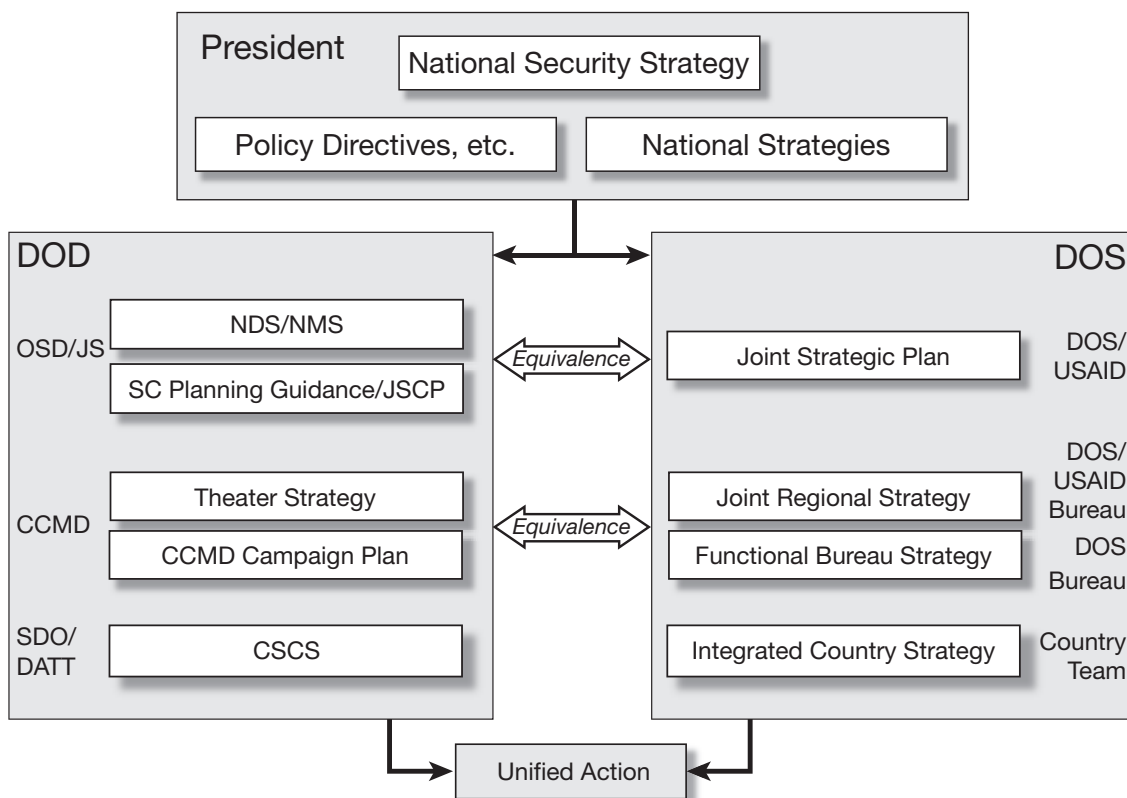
President

National Security Strategy

Policy Directives, etc.

National Strategies

DOD

OSD/JS

NDS/NMS

SC Planning Guidance/JSCP

CCMD

Theater Strategy

CCMD Campaign Plan

SDO/DATT

CSCS

Equivalence

Equivalence

DOS

Joint Strategic Plan

DOS/USAID

Joint Regional Strategy

DOS/USAID Bureau

Functional Bureau Strategy

DOS Bureau

Integrated Country Strategy

Country Team

Unified Action